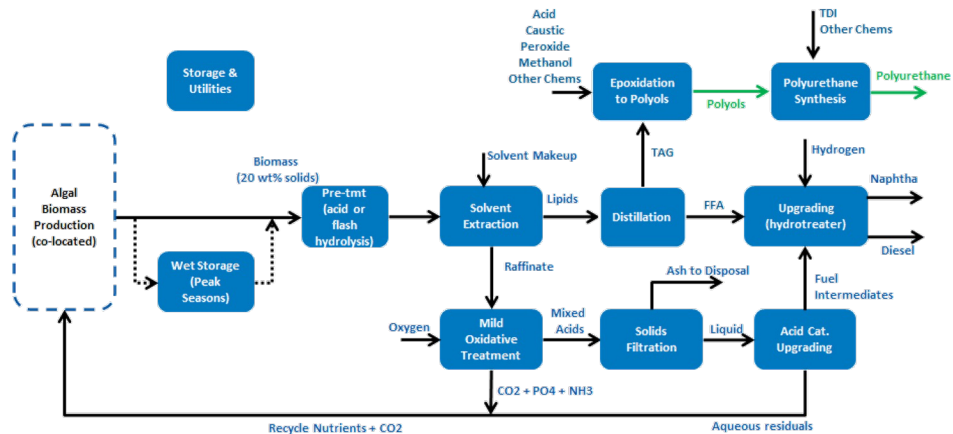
Storage & Utilities

Algal Biomass Production (co-located)

Biomass (20 wt% solids)

Wet Storage (Peak Seasons)

Pre-tmt (acid or flash hydrolysis)

Solvent Makeup

Solvent Extraction

Lipids

Distillation

TAG

FFA

Acid
Caustic
Peroxide
Methanol
Other Chems

Epoxidation to Polyols

Polyols

TDI
Other Chems

Polyurethane Synthesis

Polyurethane

Hydrogen

Upgrading (hydrotreater)

Naphtha

Diesel

Raffinate

Ash to Disposal

Fuel Intermediates

Oxygen

Mild Oxidative Treatment

Mixed Acids

Solids Filtration

Liquid

Acid Cat. Upgrading

CO2 + PO4 + NH3

Recycle Nutrients + CO2

Aqueous residuals